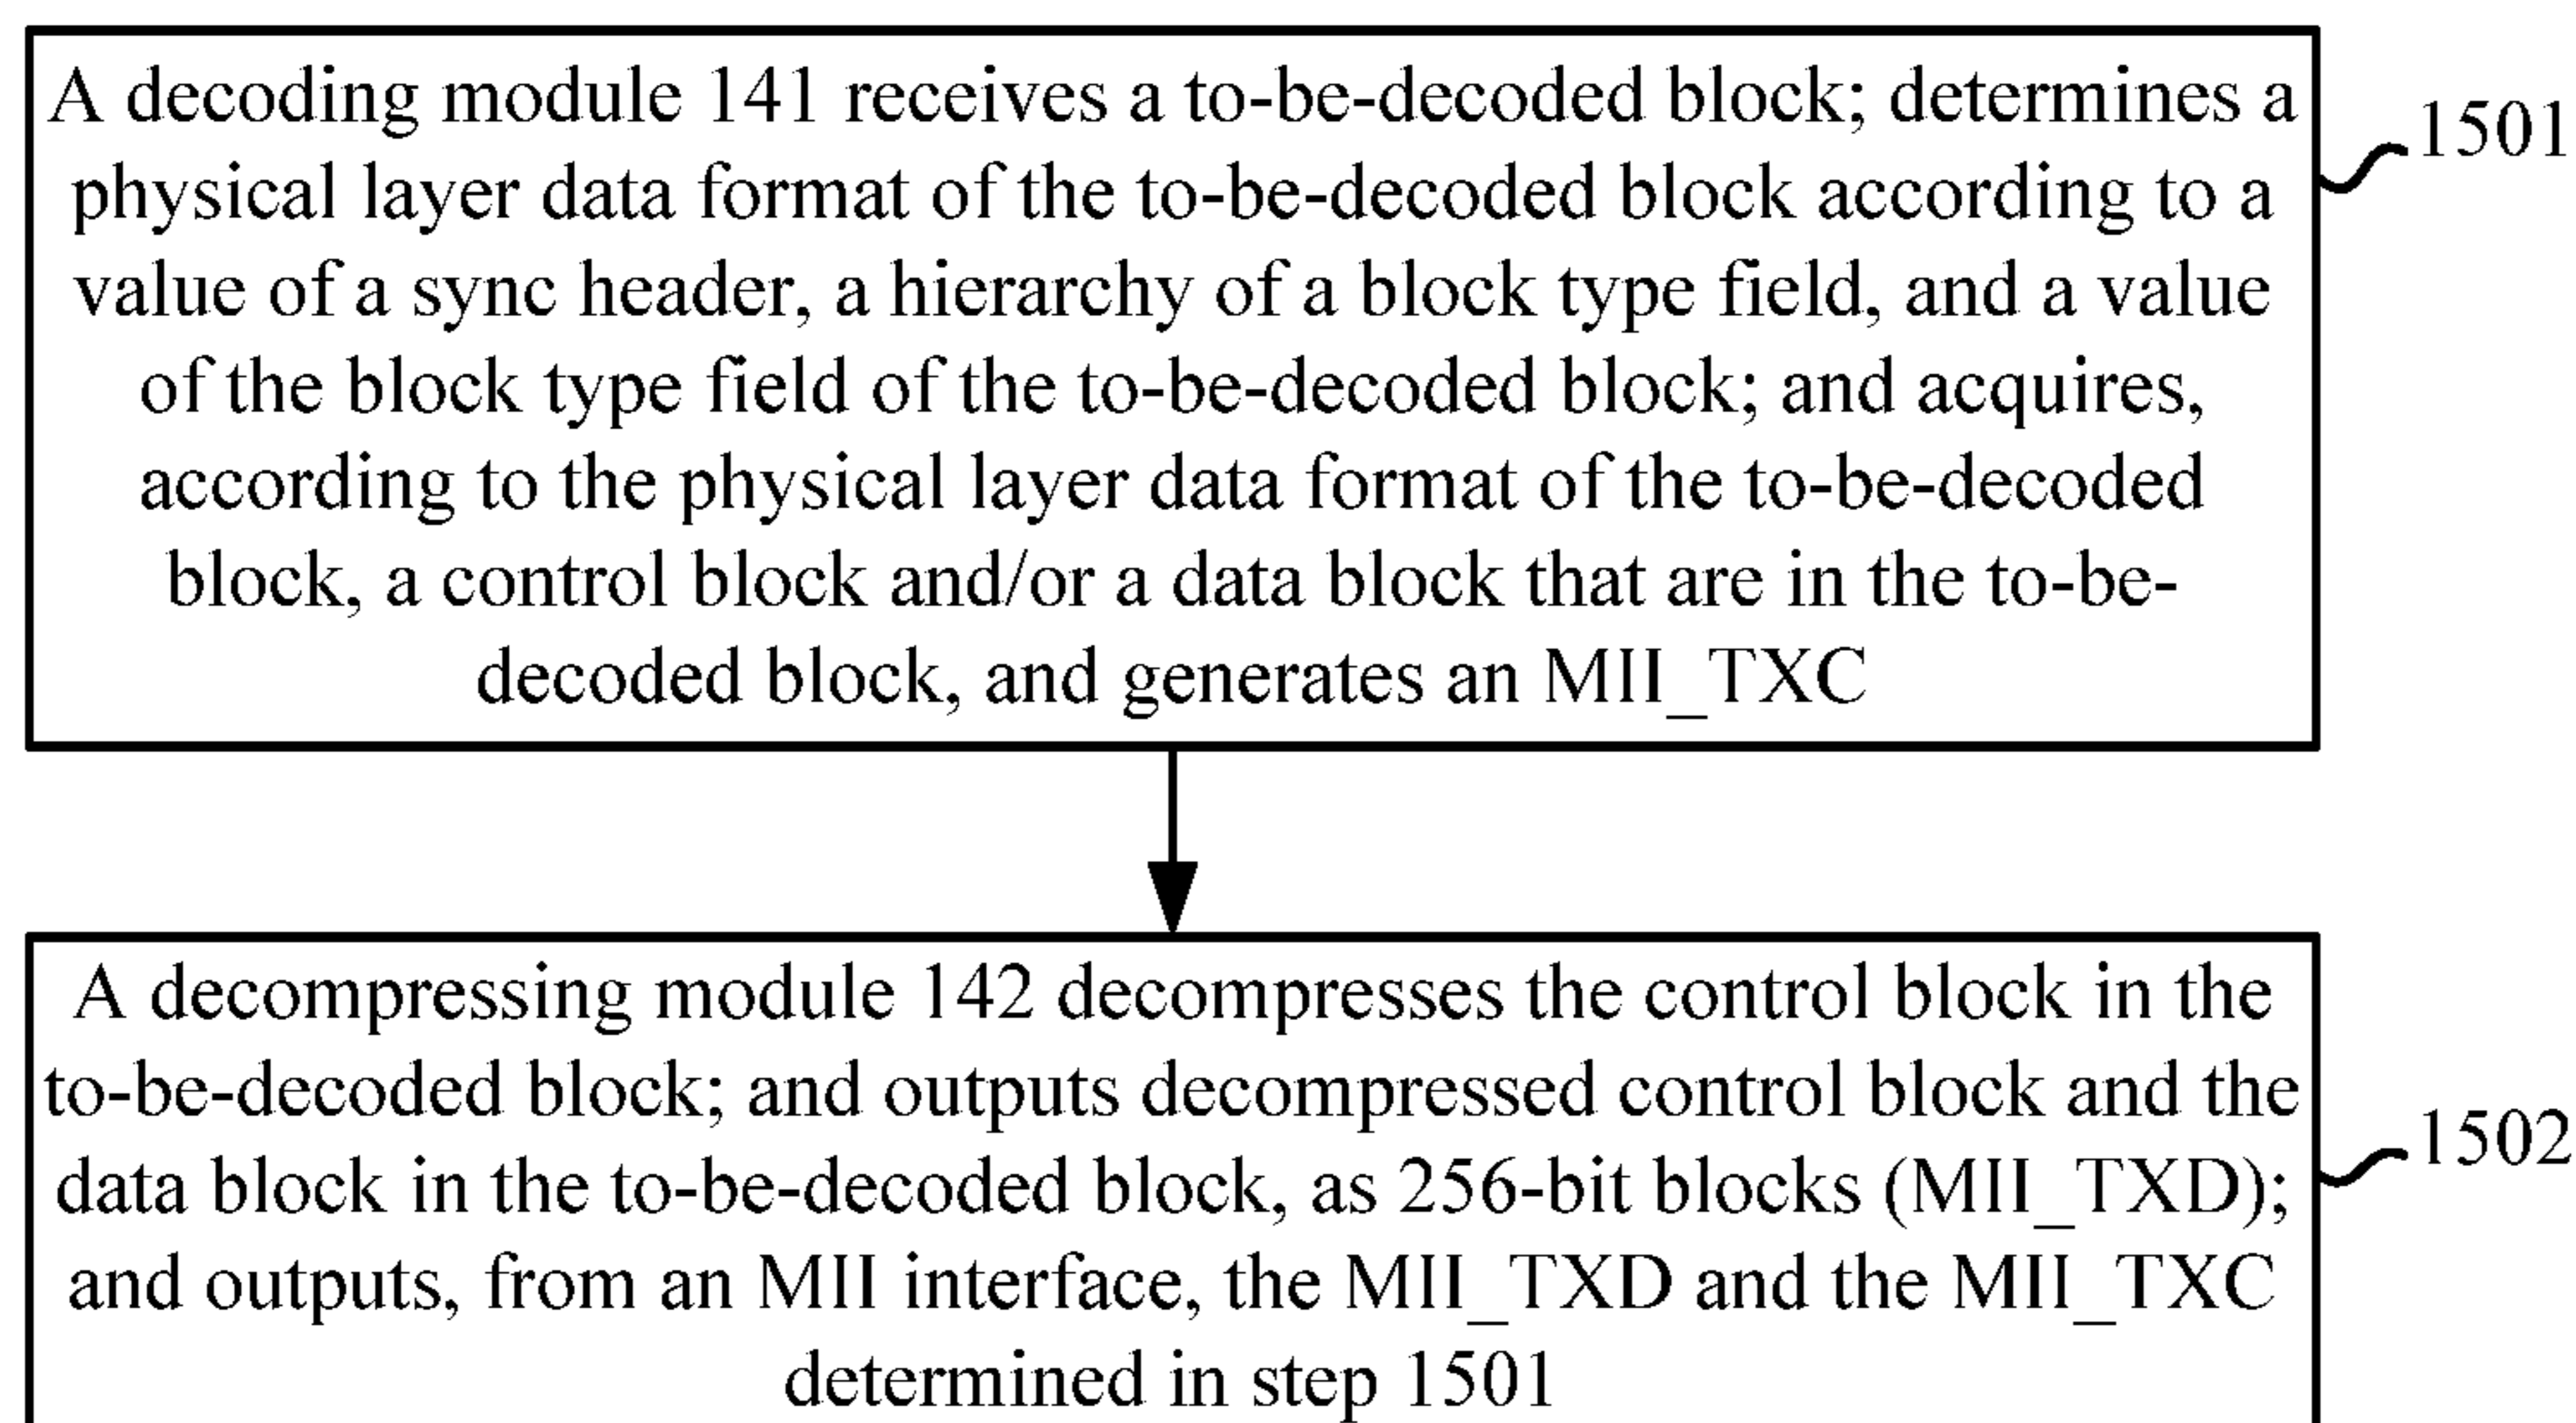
A decoding module 141 receives a to-be-decoded block; determines a physical layer data format of the to-be-decoded block according to a value of a sync header, a hierarchy of a block type field, and a value of the block type field of the to-be-decoded block; and acquires, according to the physical layer data format of the to-be-decoded block, a control block and/or a data block that are in the to-be-decoded block, and generates an MII_TXC

1501

A decompressing module 142 decompresses the control block in the to-be-decoded block; and outputs decompressed control block and the data block in the to-be-decoded block, as 256-bit blocks (MII_TXD); and outputs, from an MII interface, the MII_TXD and the MII_TXC determined in step 1501

1502